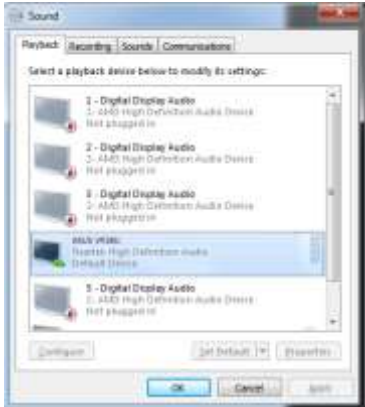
Sound

Playback | Recording | Sounds | Communications

Select a playback device below to modify its settings:

1 - Digital Display Audio
2- AMD High Definition Audio Device
Not plugged in

2 - Digital Display Audio
2- AMD High Definition Audio Device
Not plugged in

3 - Digital Display Audio
2- AMD High Definition Audio Device
Not plugged in

ASUS VR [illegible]
Realtek High Definition Audio
Default Device

5 - Digital Display Audio
2- AMD High Definition Audio Device
Not plugged in

Configure | Set Default | Properties

OK | Cancel | Apply